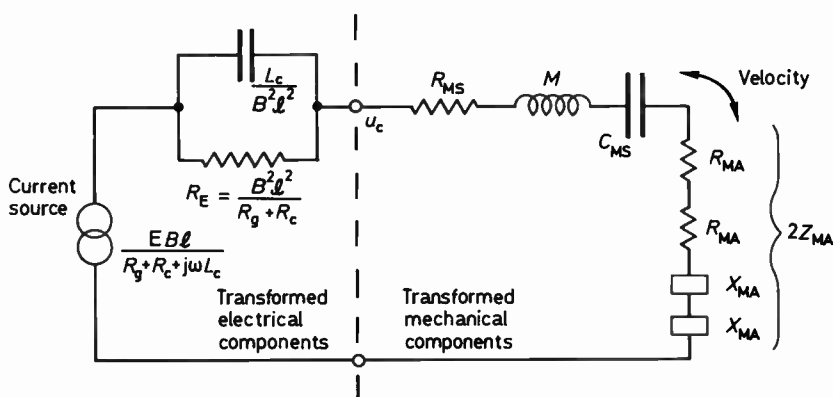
$\frac{L_c}{B^2\ell^2}$

$u_c$

$R_{MS}$

$M$

$C_{MS}$

Velocity

$R_{MA}$

$R_{MA}$

$2Z_{MA}$

$X_{MA}$

$X_{MA}$

Current source

$R_E = \frac{B^2\ell^2}{R_g + R_c}$

$\frac{EB\ell}{R_g + R_c + j\omega L_c}$

Transformed electrical components

Transformed mechanical components